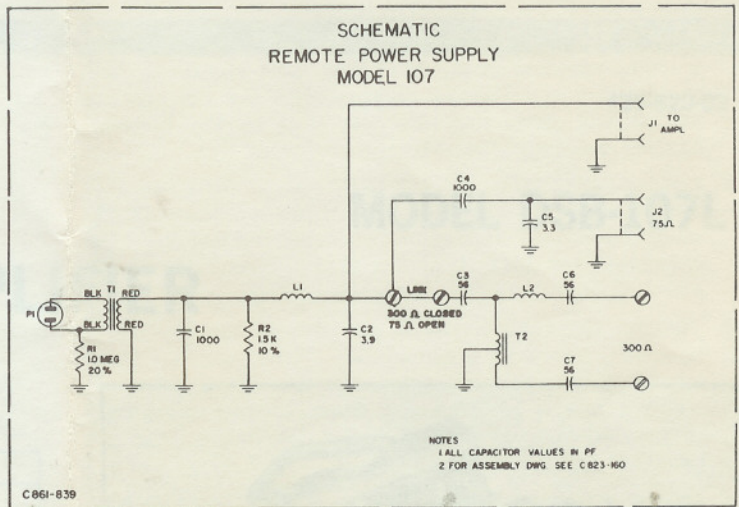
SCHEMATIC
REMOTE POWER SUPPLY
MODEL 107

J1 TO AMPL

C4
1000

C5
3.3

J2
75Ω

P1

BLK
T1
RED

BLK
RED

R1
10 MEG
20%

C1
1000

R2
15K
10%

L1

C2
3.9

LINK
300 Ω CLOSED
75 Ω OPEN

C3
56

L2

C6
56

T2

300 Ω

C7
56

NOTES
1 ALL CAPACITOR VALUES IN PF
2 FOR ASSEMBLY DWG SEE C823-160

C861-839